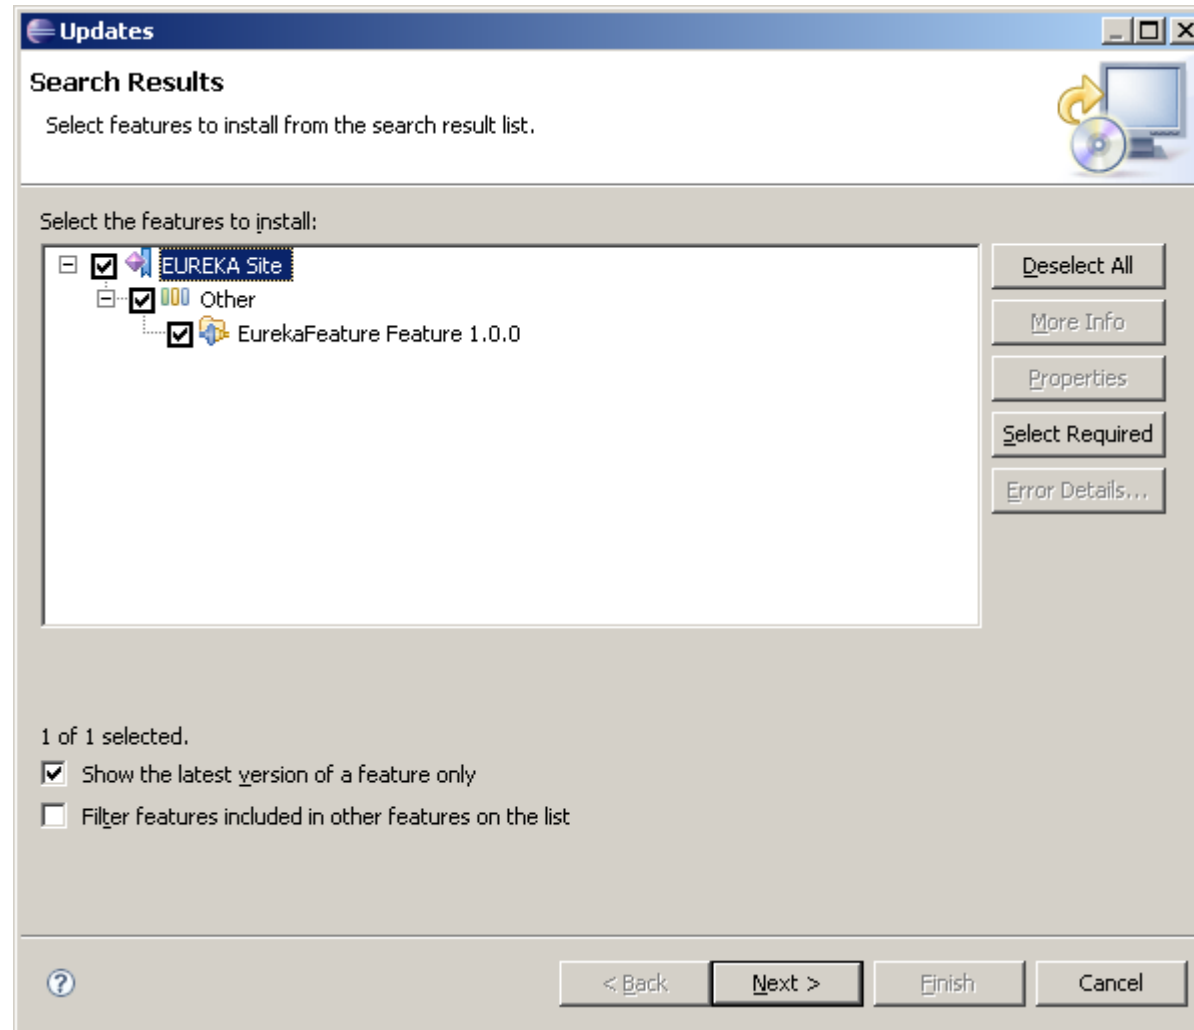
Updates

Search Results

Select features to install from the search result list.

Select the features to install:

EUREKA Site
Other
EurekaFeature Feature 1.0.0

Deselect All
More Info
Properties
Select Required
Error Details...

1 of 1 selected.

Show the latest version of a feature only

Filter features included in other features on the list

< Back
Next >
Finish
Cancel